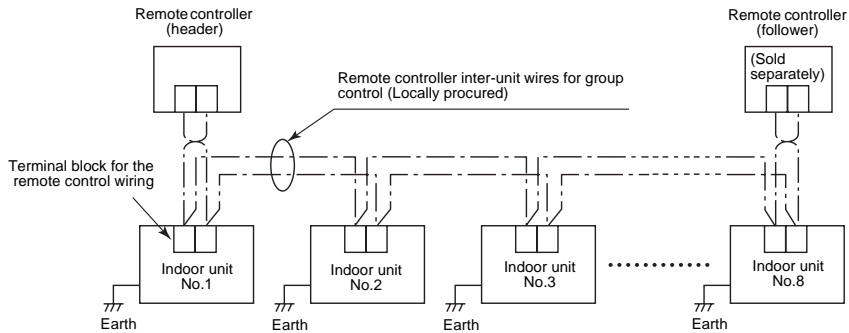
Remote controller (header)

Remote controller inter-unit wires for group control (Locally procured)

Remote controller (follower)

(Sold separately)

Terminal block for the remote control wiring

Indoor unit No.1

Indoor unit No.2

Indoor unit No.3

Indoor unit No.8

Earth

Earth

Earth

Earth